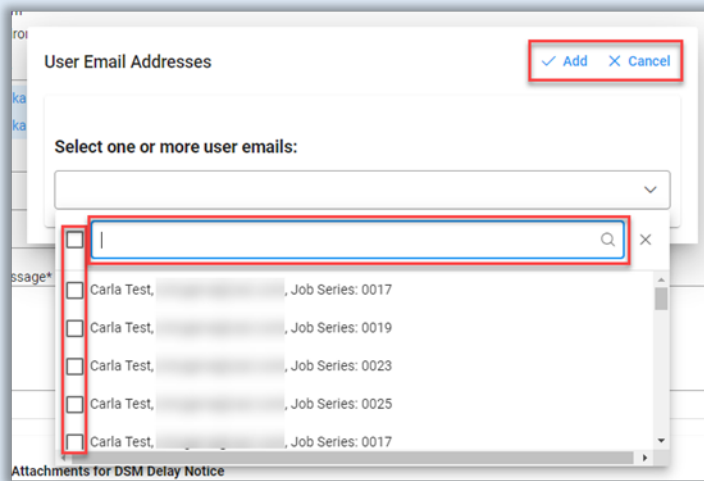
ron

ka

ka

ssage*

User Email Addresses

Add Cancel

Select one or more user emails:

Carla Test, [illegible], Job Series: 0017
Carla Test, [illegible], Job Series: 0019
Carla Test, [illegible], Job Series: 0023
Carla Test, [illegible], Job Series: 0025
Carla Test, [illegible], Job Series: 0017

Attachments for DSM Delay Notice